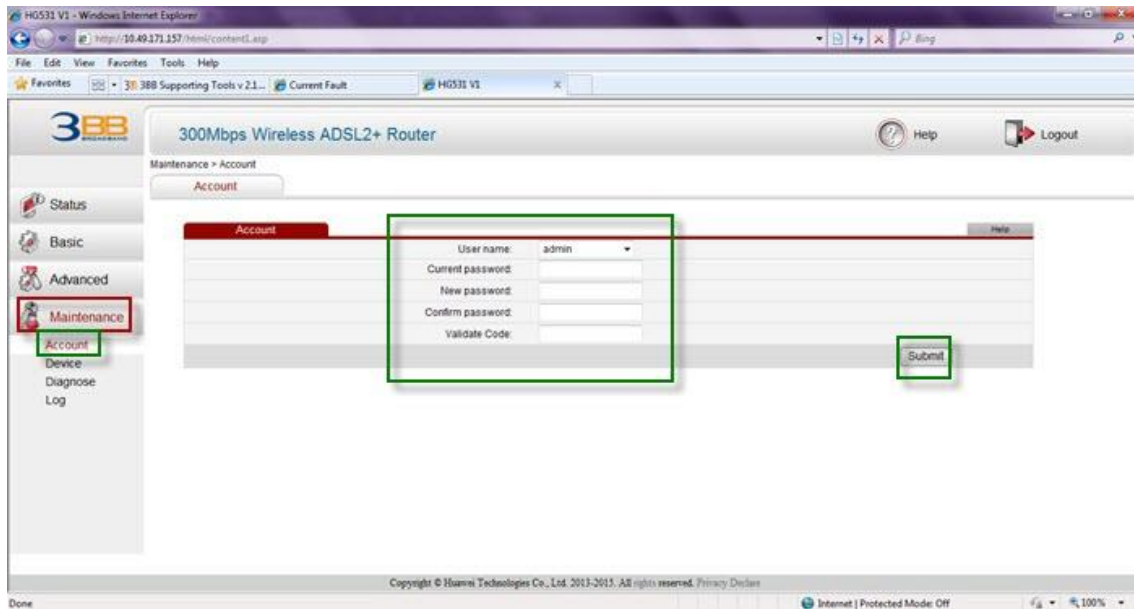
HG531 V1 - Windows Internet Explorer

http://10.49.171.157/html/content1.asp

Bing

File Edit View Favorites Tools Help

Favorites

3BB Supporting Tools v 2.1...

Current Fault

HG531 V1

3BB BROADBAND

300Mbps Wireless ADSL2+ Router

Help

Logout

Maintenance > Account

Account

Status

Basic

Advanced

Maintenance

Account

Device

Diagnose

Log

Account

Help

User name: admin

Current password:

New password:

Confirm password:

Validate Code:

Submit

Copyright © Huawei Technologies Co., Ltd. 2013-2015. All rights reserved. Privacy Declare

Done

Internet | Protected Mode: Off

100%